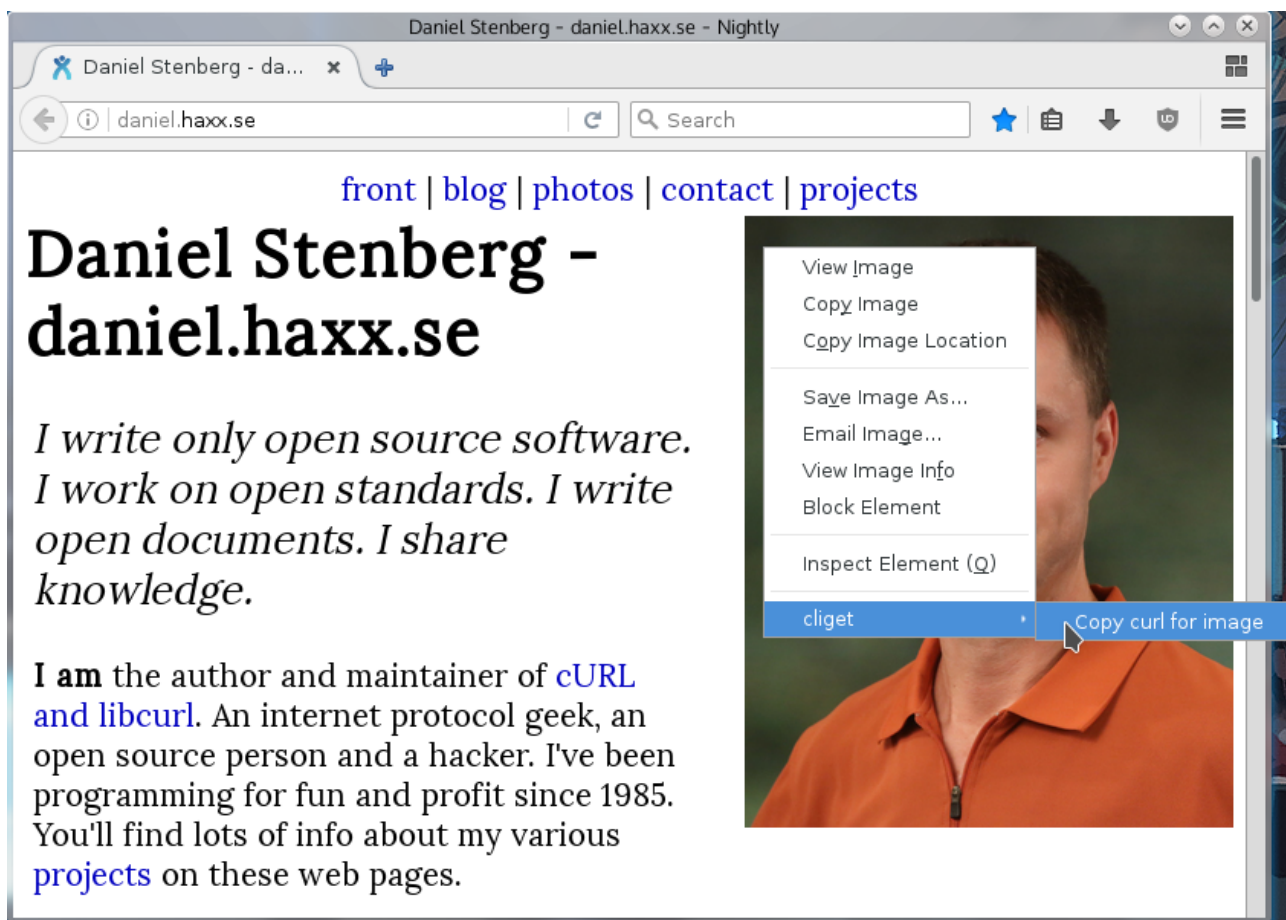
Daniel Stenberg - daniel.haxx.se - Nightly

Daniel Stenberg - da... ×

daniel.haxx.se

Search

front | blog | photos | contact | projects

Daniel Stenberg - daniel.haxx.se

*I write only open source software. I work on open standards. I write open documents. I share knowledge.*

**I am** the author and maintainer of cURL and libcurl. An internet protocol geek, an open source person and a hacker. I've been programming for fun and profit since 1985. You'll find lots of info about my various projects on these web pages.

View Image
Copy Image
Copy Image Location
Save Image As...
Email Image...
View Image Info
Block Element
Inspect Element (Q)
cliget
Copy curl for image